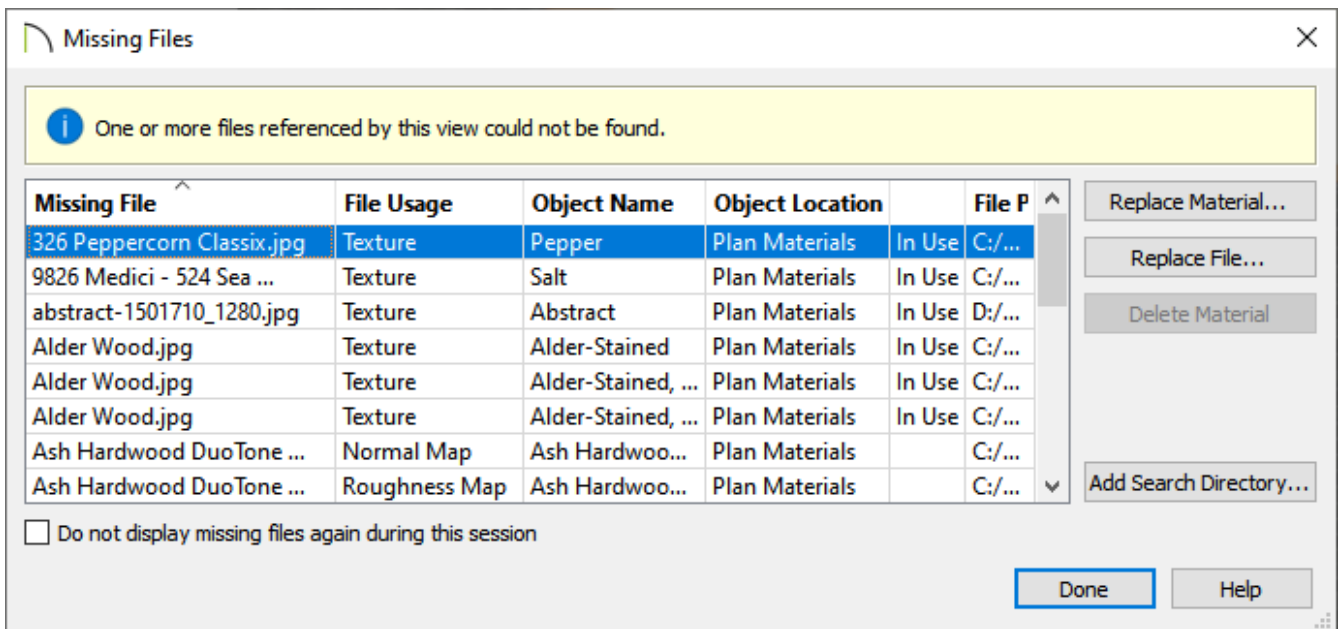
Missing Files

One or more files referenced by this view could not be found.

| Missing File | File Usage | Object Name | Object Location | | File P |
|---|---|---|---|---|---|
| 326 Peppercorn Classix.jpg | Texture | Pepper | Plan Materials | In Use | C:/... |
| 9826 Medici - 524 Sea ... | Texture | Salt | Plan Materials | In Use | C:/... |
| abstract-1501710_1280.jpg | Texture | Abstract | Plan Materials | In Use | D:/... |
| Alder Wood.jpg | Texture | Alder-Stained | Plan Materials | In Use | C:/... |
| Alder Wood.jpg | Texture | Alder-Stained, ... | Plan Materials | In Use | C:/... |
| Alder Wood.jpg | Texture | Alder-Stained, ... | Plan Materials | In Use | C:/... |
| Ash Hardwood DuoTone ... | Normal Map | Ash Hardwoo... | Plan Materials | | C:/... |
| Ash Hardwood DuoTone ... | Roughness Map | Ash Hardwoo... | Plan Materials | | C:/... |

Replace Material...
Replace File...
Delete Material
Add Search Directory...

Do not display missing files again during this session

Done
Help